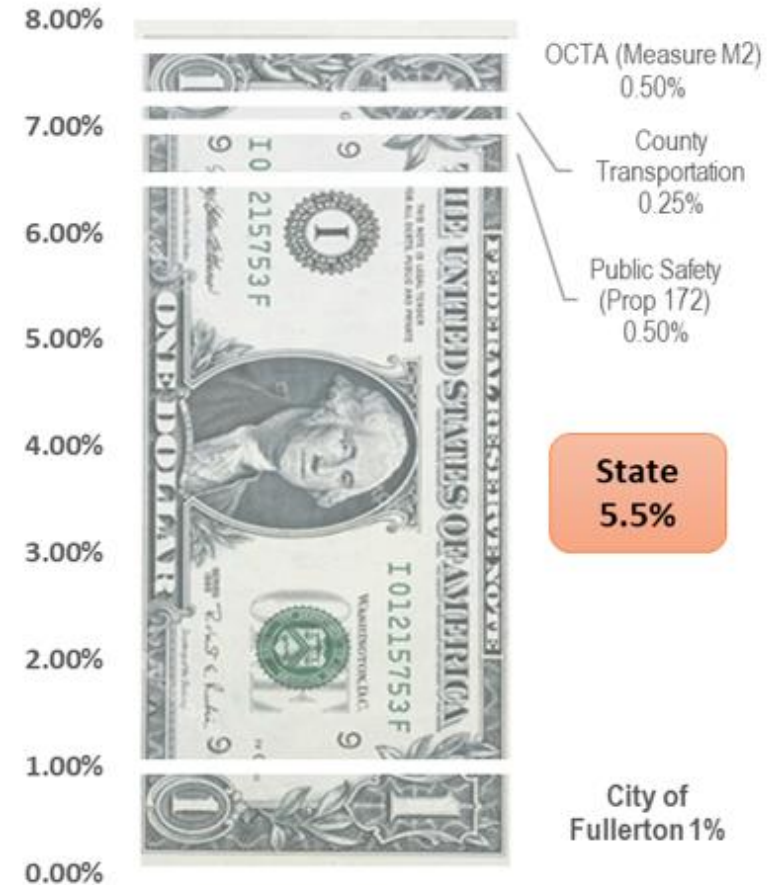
8.00%

7.00%

6.00%

5.00%

4.00%

3.00%

2.00%

1.00%

0.00%

OCTA (Measure M2) 0.50%

County Transportation 0.25%

Public Safety (Prop 172) 0.50%

State 5.5%

City of Fullerton 1%

THE UNITED STATES OF AMERICA

FEDERAL RESERVE NOTE

ONE DOLLAR

THIS NOTE IS LEGAL TENDER FOR ALL DEBTS, PUBLIC AND PRIVATE

I0 215753F

I01215753F

WASHINGTON, D.C.

9

9

9

9

1

1

1